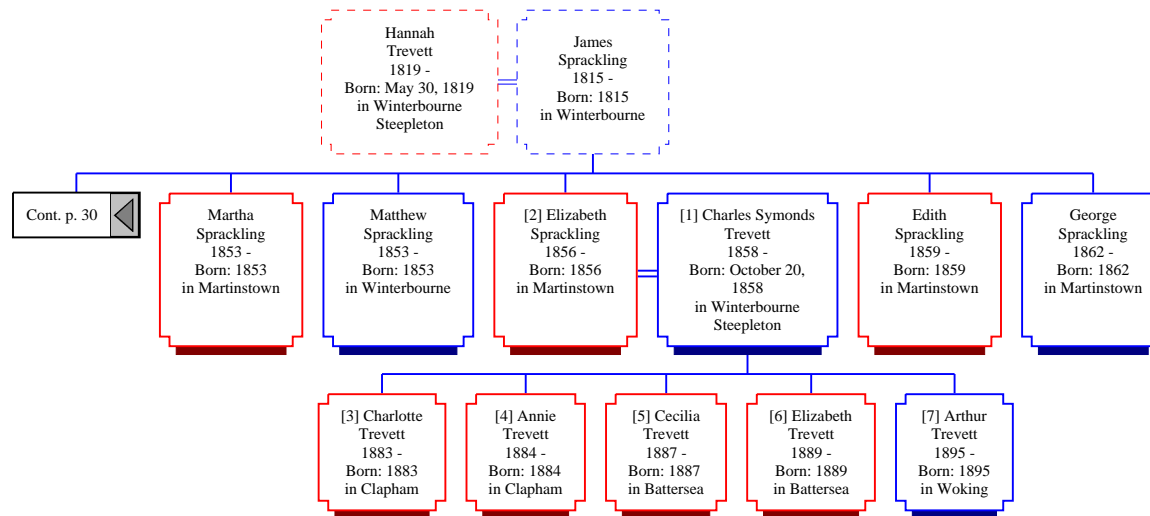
Hannah Trevett 1819 - Born: May 30, 1819 in Winterbourne Steepleton

James Sprackling 1815 - Born: 1815 in Winterbourne

Cont. p. 30

Martha Sprackling 1853 - Born: 1853 in Martinstown

Matthew Sprackling 1853 - Born: 1853 in Winterbourne

[2] Elizabeth Sprackling 1856 - Born: 1856 in Martinstown

[1] Charles Symonds Trevett 1858 - Born: October 20, 1858 in Winterbourne Steepleton

Edith Sprackling 1859 - Born: 1859 in Martinstown

George Sprackling 1862 - Born: 1862 in Martinstown

[3] Charlotte Trevett 1883 - Born: 1883 in Clapham

[4] Annie Trevett 1884 - Born: 1884 in Clapham

[5] Cecilia Trevett 1887 - Born: 1887 in Battersea

[6] Elizabeth Trevett 1889 - Born: 1889 in Battersea

[7] Arthur Trevett 1895 - Born: 1895 in Woking